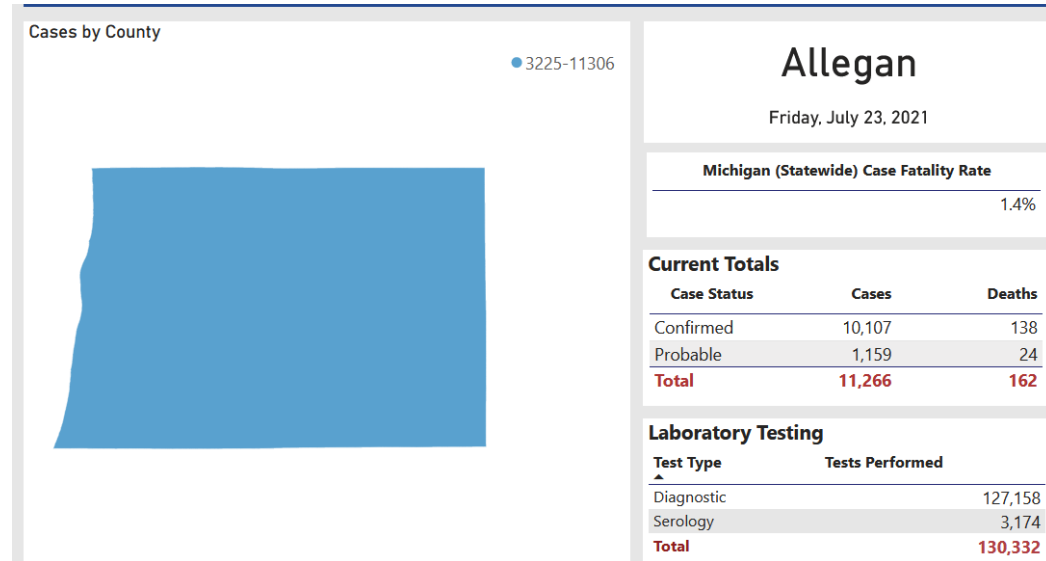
Cases by County

3225-11306

Allegan

Friday, July 23, 2021

Michigan (Statewide) Case Fatality Rate

1.4%

Current Totals

| Case Status | Cases | Deaths |
|---|---|---|
| Confirmed | 10,107 | 138 |
| Probable | 1,159 | 24 |
| Total | 11,266 | 162 |

Laboratory Testing

| Test Type | Tests Performed |
|---|---|
| Diagnostic | 127,158 |
| Serology | 3,174 |
| Total | 130,332 |